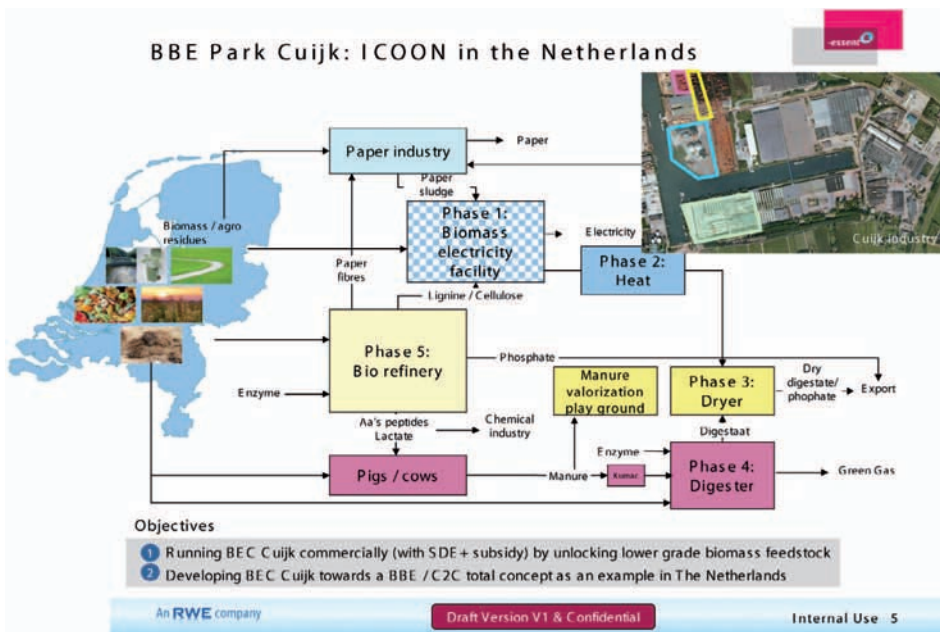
BBE Park Cuijk: ICOON in the Netherlands

essent

Cuijk industry

Paper industry

Paper

Paper sludge

Biomass / agro residues

Phase 1: Biomass electricity facility

Electricity

Phase 2: Heat

Paper fibres

Lignine / Cellulose

Phase 5: Bio refinery

Phosphate

Enzyme

Manure valorization play ground

Phase 3: Dryer

Dry digestate/ phophate

Export

Aa's peptides Lactate

Chemical industry

Digestaat

Enzyme

Pigs / cows

Manure

Kumac

Phase 4: Digester

Green Gas

Objectives

1 Running BEC Cuijk commercially (with SDE+ subsidy) by unlocking lower grade biomass feedstock

2 Developing BEC Cuijk towards a BBE / C2C total concept as an example in The Netherlands

An RWE company

Draft Version V1 & Confidential

Internal Use 5